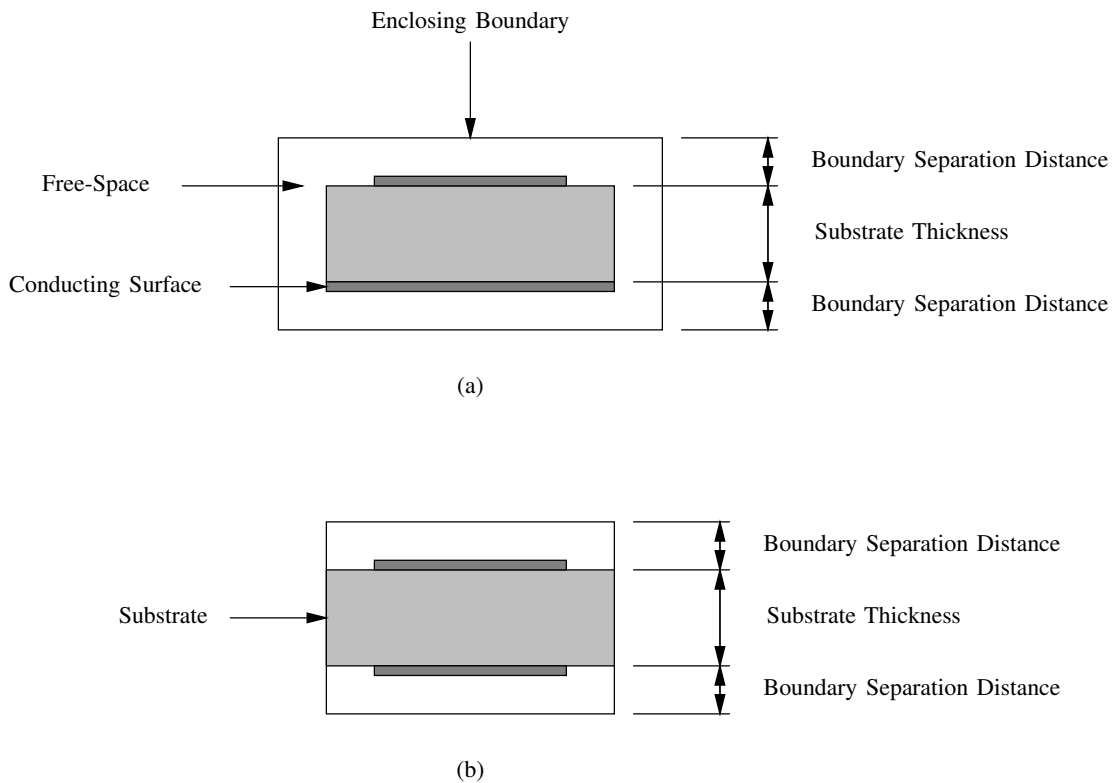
Enclosing Boundary

Free-Space

Conducting Surface

Boundary Separation Distance

Substrate Thickness

Boundary Separation Distance

(a)

Substrate

Boundary Separation Distance

Substrate Thickness

Boundary Separation Distance

(b)